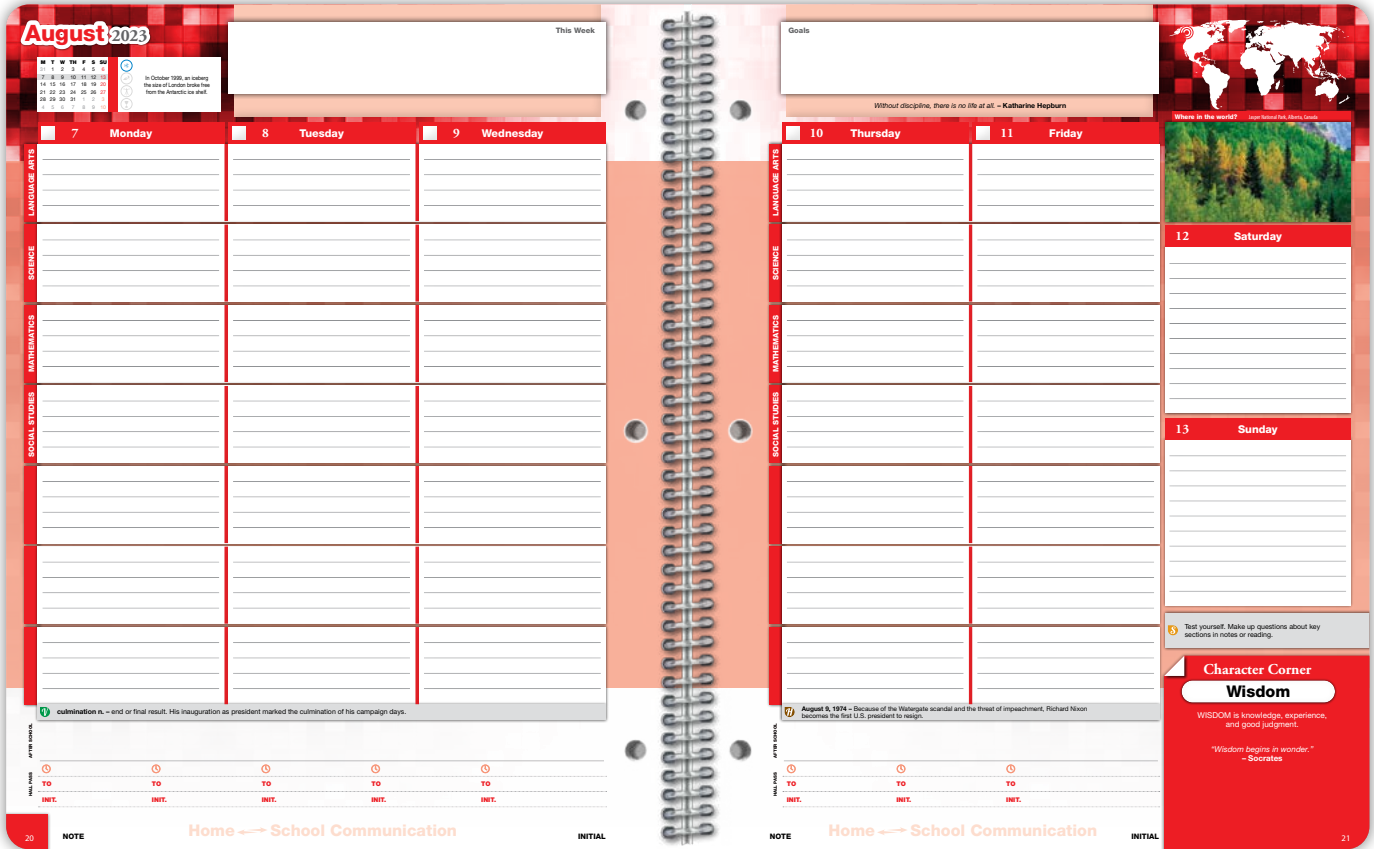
August 2023

| M | T | W | TH | F | S | SU |
|---|---|---|---|---|---|---|
| 31 | 1 | 2 | 3 | 4 | 5 | 6 |
| 7 | 8 | 9 | 10 | 11 | 12 | 13 |
| 14 | 15 | 16 | 17 | 18 | 19 | 20 |
| 21 | 22 | 23 | 24 | 25 | 26 | 27 |
| 28 | 29 | 30 | 31 | 1 | 2 | 3 |
| 4 | 5 | 6 | 7 | 8 | 9 | 10 |

In October 1999, an iceberg the size of London broke free from the Antarctic ice shelf.

This Week

Goals

Without discipline, there is no life at all. – Katharine Hepburn

7 Monday

8 Tuesday

9 Wednesday

10 Thursday

11 Friday

LANGUAGE ARTS

SCIENCE

MATHEMATICS

SOCIAL STUDIES

LANGUAGE ARTS

SCIENCE

MATHEMATICS

SOCIAL STUDIES

Where in the world? Jasper National Park, Alberta, Canada

12 Saturday

13 Sunday

culmination n. – end or final result. His inauguration as president marked the culmination of his campaign days.

August 9, 1974 – Because of the Watergate scandal and the threat of impeachment, Richard Nixon becomes the first U.S. president to resign.

Test yourself. Make up questions about key sections in notes or reading.

Character Corner

Wisdom

WISDOM is knowledge, experience, and good judgment.

"Wisdom begins in wonder."
– Socrates

AFTER SCHOOL

HALL PASS

TO TO TO TO TO

INIT. INIT. INIT. INIT. INIT.

AFTER SCHOOL

HALL PASS

TO TO TO

INIT. INIT. INIT.

20 NOTE Home School Communication INITIAL

NOTE Home School Communication INITIAL 21